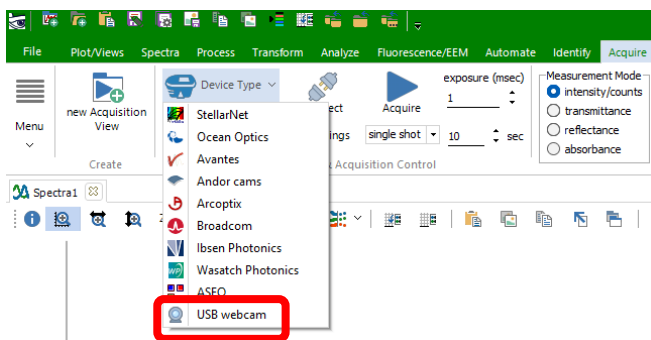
File Plot/Views Spectra Process Transform Analyze Fluorescence/EEM Automate Identify Acquire

Menu

new Acquisition View

Create

Device Type

StellarNet
Ocean Optics
Avantes
Andor cams
Arcoptix
Broadcom
Ibsen Photonics
Wasatch Photonics
ASEQ
USB webcam

ect

ings

Acquire

exposure (msec)

1

single shot

10

sec

Acquisition Control

Measurement Mode
intensity/counts
transmittance
reflectance
absorbance

Spectra1